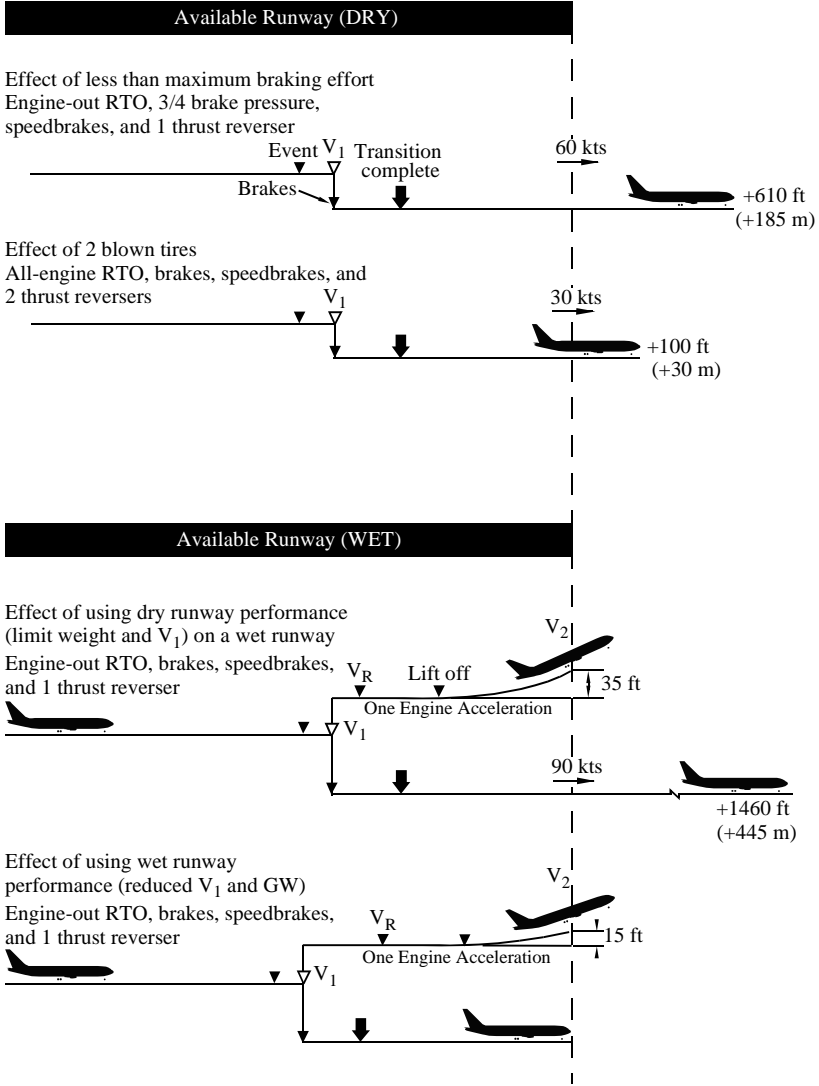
Available Runway (DRY)

Effect of less than maximum braking effort
Engine-out RTO, 3/4 brake pressure, speedbrakes, and 1 thrust reverser

Event $V_1$ Transition complete
Brakes
60 kts
+610 ft (+185 m)

Effect of 2 blown tires
All-engine RTO, brakes, speedbrakes, and 2 thrust reversers

$V_1$
30 kts
+100 ft (+30 m)

Available Runway (WET)

Effect of using dry runway performance (limit weight and $V_1$) on a wet runway
Engine-out RTO, brakes, speedbrakes, and 1 thrust reverser

$V_2$
$V_R$ Lift off
35 ft
One Engine Acceleration
$V_1$
90 kts
+1460 ft (+445 m)

Effect of using wet runway performance (reduced $V_1$ and GW)
Engine-out RTO, brakes, speedbrakes, and 1 thrust reverser

$V_2$
$V_R$
15 ft
One Engine Acceleration
$V_1$